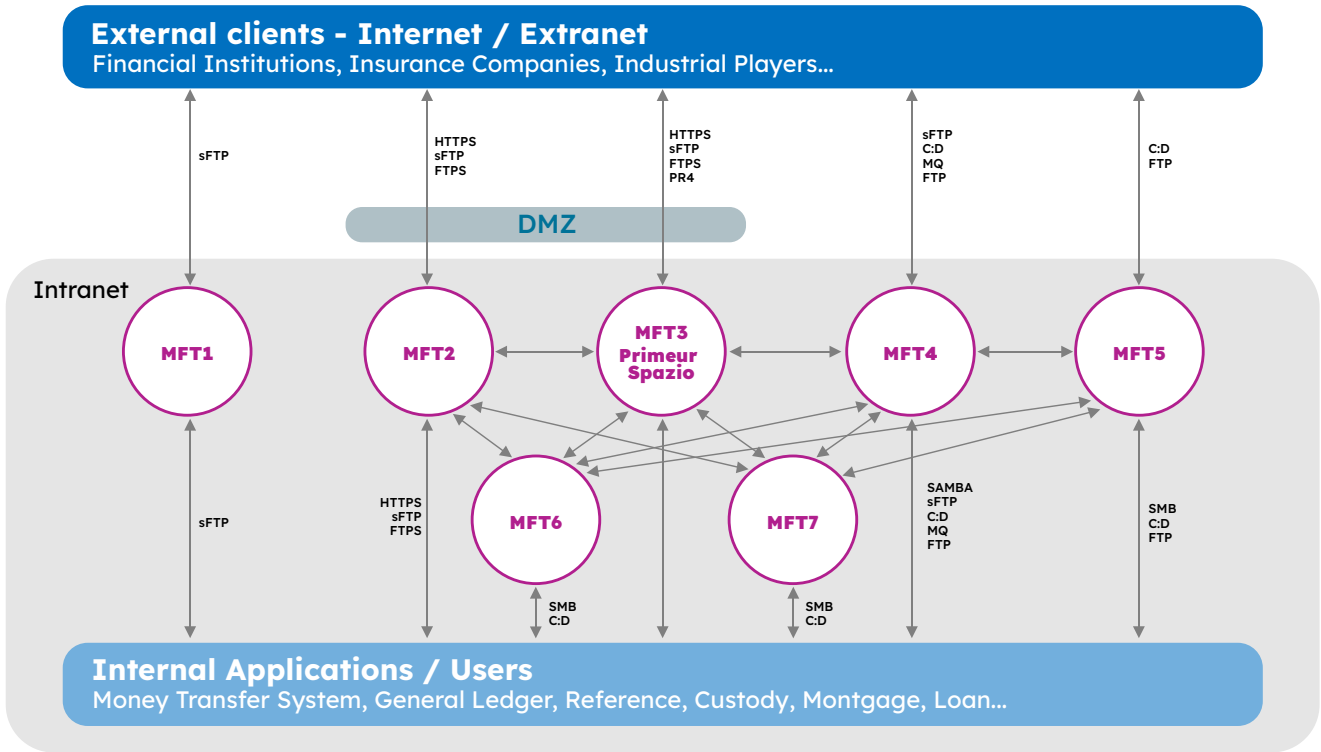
External clients - Internet / Extranet
Financial Institutions, Insurance Companies, Industrial Players...

sFTP

HTTPS
sFTP
FTPS

HTTPS
sFTP
FTPS
PR4

sFTP
C:D
MQ
FTP

C:D
FTP

DMZ

Intranet

MFT1

MFT2

MFT3
Primeur
Spazio

MFT4

MFT5

MFT6

MFT7

sFTP

HTTPS
sFTP
FTPS

SMB
C:D

SMB
C:D

SAMBA
sFTP
C:D
MQ
FTP

SMB
C:D
FTP

Internal Applications / Users
Money Transfer System, General Ledger, Reference, Custody, Montgage, Loan...